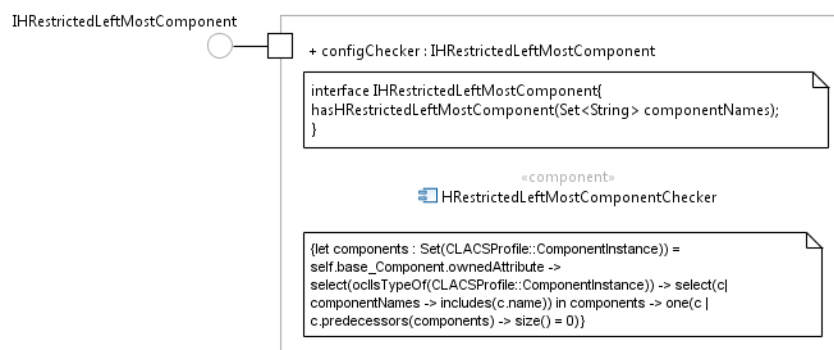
IHRestrictedLeftMostComponent

+ configChecker : IHRestrictedLeftMostComponent

interface IHRestrictedLeftMostComponent{
hasHRestrictedLeftMostComponent(Set<String> componentNames);
}

«component»
HRestrictedLeftMostComponentChecker

{let components : Set(CLACSProfile::ComponentInstance)) = self.base_Component.ownedAttribute -> select(oclIsTypeOf(CLACSProfile::ComponentInstance)) -> select(c| componentNames -> includes(c.name)) in components -> one(c | c.predecessors(components) -> size() = 0)}